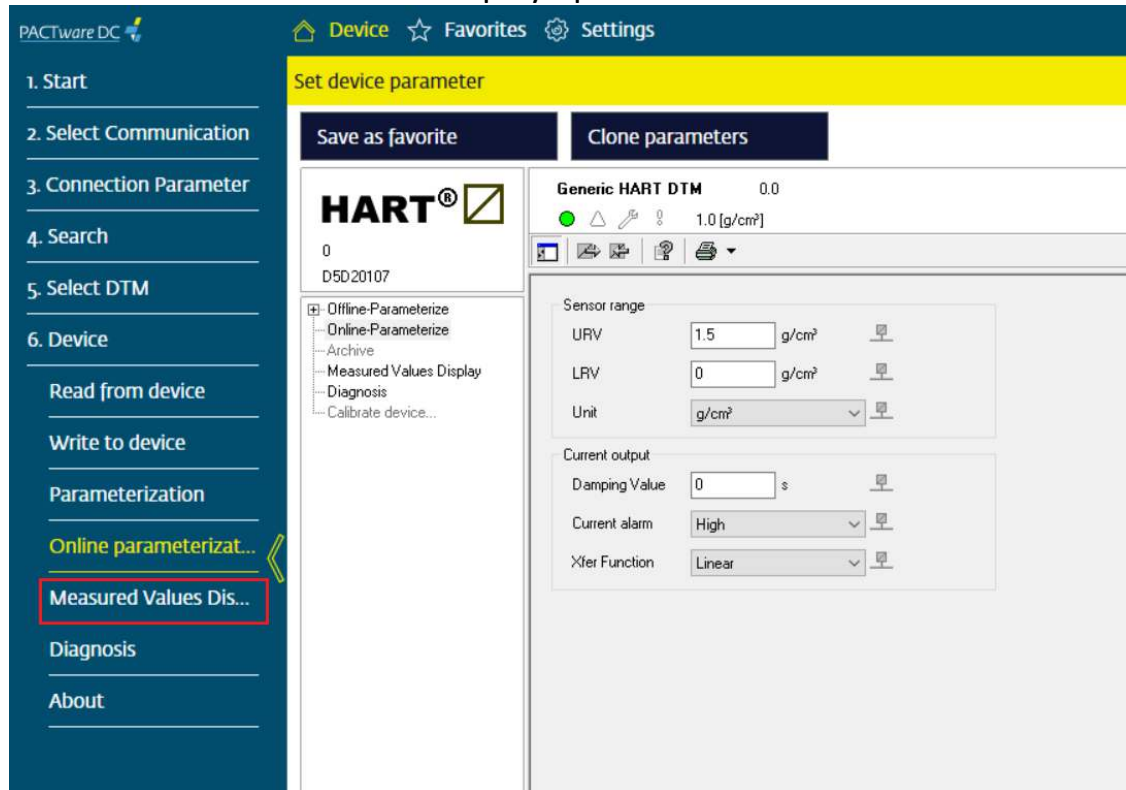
PACTware DC

Device Favorites Settings

1. Start
2. Select Communication
3. Connection Parameter
4. Search
5. Select DTM
6. Device
Read from device
Write to device
Parameterization
Online parameterizat...
Measured Values Dis...
Diagnosis
About

Set device parameter

Save as favorite
Clone parameters

HART®

0
D5D20107

Offline-Parameterize
Online-Parameterize
Archive
Measured Values Display
Diagnosis
Calibrate device...

Generic HART DTM 0.0
1.0 [g/cm³]

Sensor range
URV 1.5 g/cm³
LRV 0 g/cm³
Unit g/cm³

Current output
Damping Value 0 s
Current alarm High
Xfer Function Linear